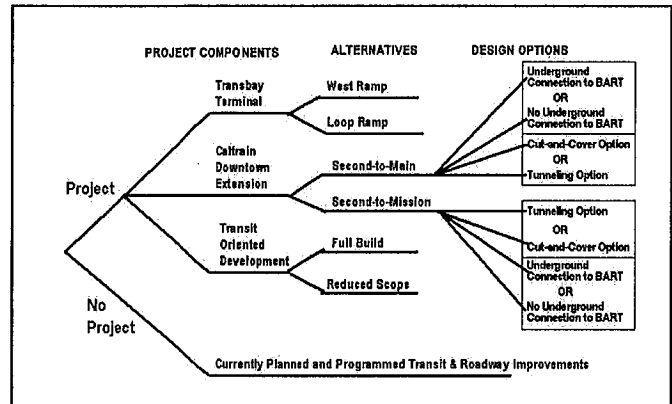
PROJECT COMPONENTS

ALTERNATIVES

DESIGN OPTIONS

Transbay Terminal

West Ramp

Loop Ramp

Underground Connection to BART
OR
No Underground Connection to BART

Caltrain Downtown Extension

Second-to-Main

Cut-and-Cover Option
OR
Tunneling Option

Project

Second-to-Mission

Tunneling Option
OR
Cut-and-Cover Option

Transit Oriented Development

Full Build

Reduced Scope

Underground Connection to BART
OR
No Underground Connection to BART

No Project

Currently Planned and Programmed Transit & Roadway Improvements